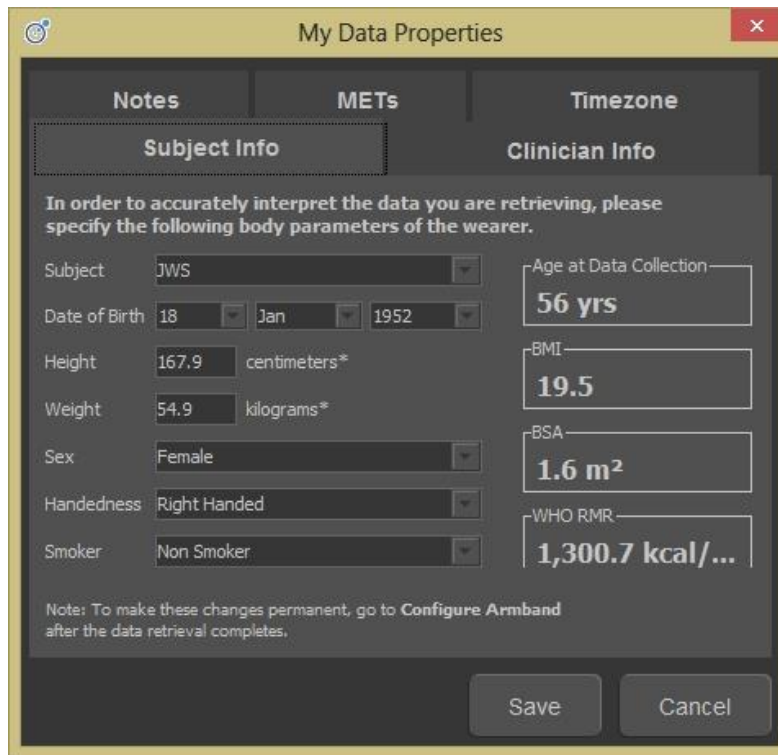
My Data Properties

Notes
METs
Timezone
Subject Info
Clinician Info

In order to accurately interpret the data you are retrieving, please specify the following body parameters of the wearer.

Subject JWS
Date of Birth 18 Jan 1952
Height 167.9 centimeters*
Weight 54.9 kilograms*
Sex Female
Handedness Right Handed
Smoker Non Smoker

Age at Data Collection
56 yrs
BMI
19.5
BSA
1.6 m²
WHO RMR
1,300.7 kcal/...

Note: To make these changes permanent, go to **Configure Armband** after the data retrieval completes.

Save
Cancel